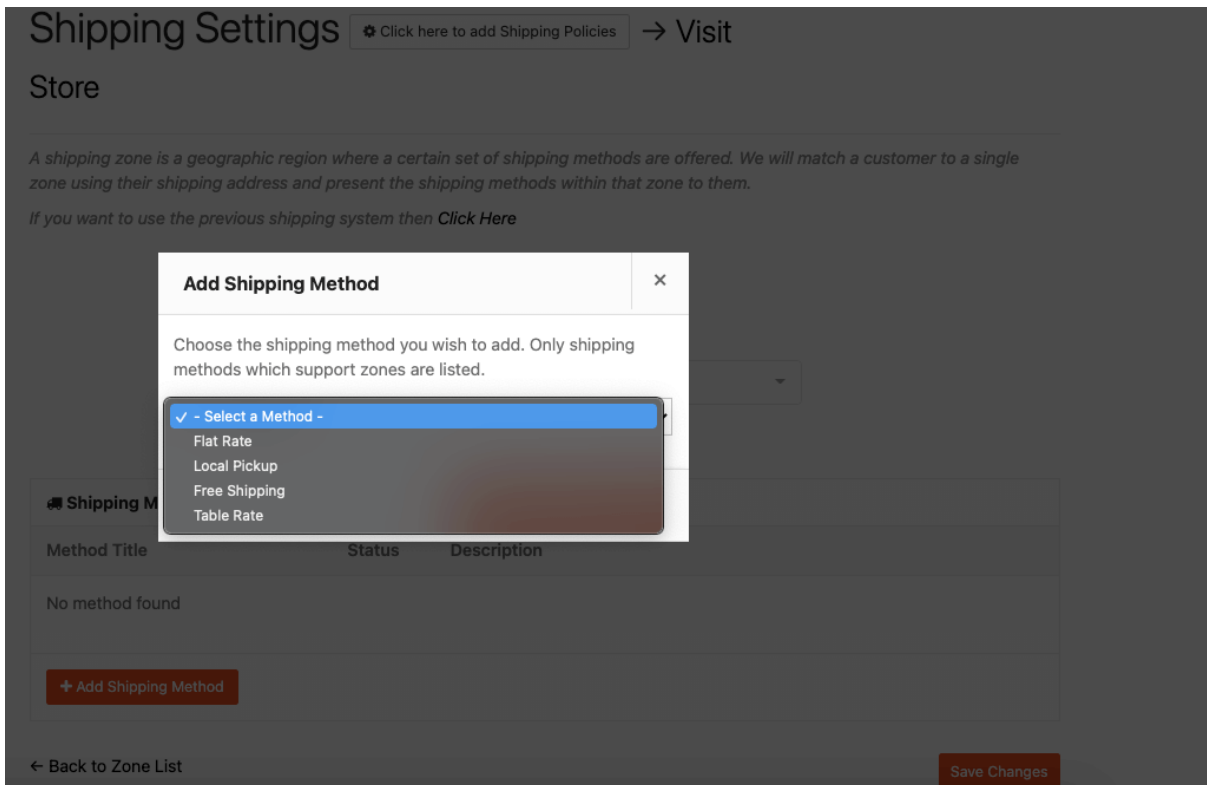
Shipping Settings Click here to add Shipping Policies → Visit Store

A shipping zone is a geographic region where a certain set of shipping methods are offered. We will match a customer to a single zone using their shipping address and present the shipping methods within that zone to them.

If you want to use the previous shipping system then Click Here

Add Shipping Method ×

Choose the shipping method you wish to add. Only shipping methods which support zones are listed.

✓ - Select a Method -
Flat Rate
Local Pickup
Free Shipping
Table Rate

Shipping M

| Method Title | Status | Description |
|---|---|---|
| No method found | | |

+ Add Shipping Method

← Back to Zone List

Save Changes